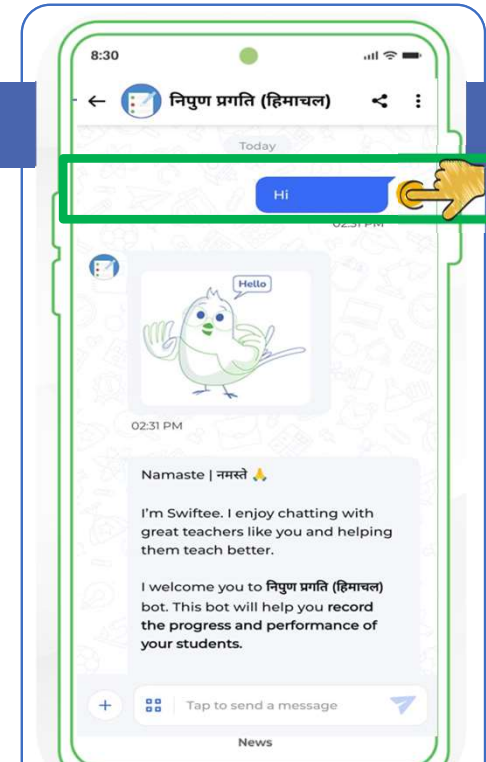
8:30

निपुण प्रगति (हिमाचल)

Today

Hi

02:31 PM

Hello

02:31 PM

Namaste | नमस्ते 🙏

I'm Swiftee. I enjoy chatting with great teachers like you and helping them teach better.

I welcome you to **निपुण प्रगति (हिमाचल)** bot. This bot will help you **record the progress and performance of your students.**

Tap to send a message

News